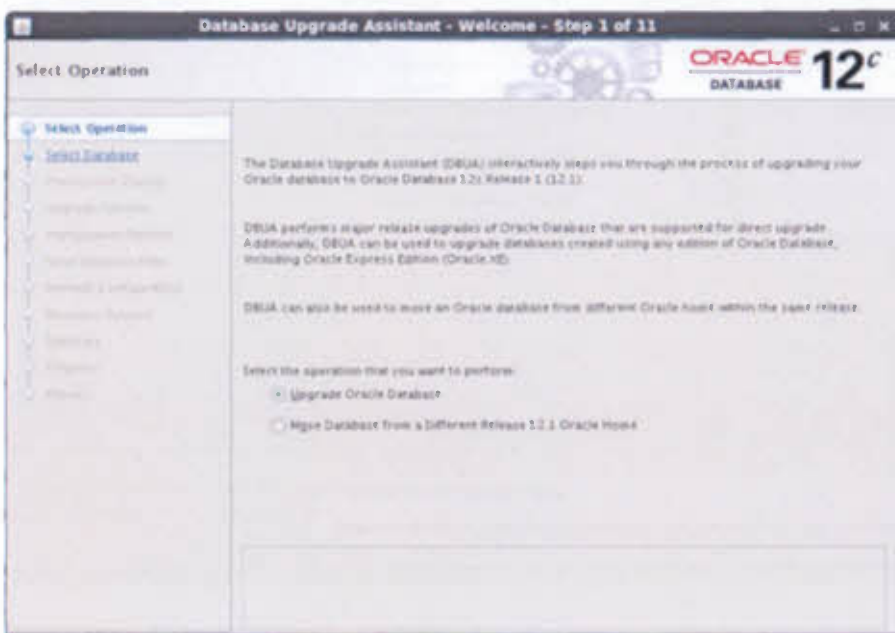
Database Upgrade Assistant - Welcome - Step 1 of 11

Select Operation

ORACLE DATABASE 12$^c$

Select Operation
Select Database
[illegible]
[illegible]
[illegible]
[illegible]
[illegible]
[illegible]
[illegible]
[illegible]
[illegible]

The Database Upgrade Assistant (DBUA) interactively steps you through the process of upgrading your Oracle database to Oracle Database 12c Release 1 (12.1).

DBUA performs major release upgrades of Oracle Database that are supported for direct upgrade. Additionally, DBUA can be used to upgrade databases created using any edition of Oracle Database, including Oracle Express Edition (Oracle XE).

DBUA can also be used to move an Oracle database from different Oracle home within the same release.

Select the operation that you want to perform:

Upgrade Oracle Database

Move Database from a Different Release 12.1 Oracle Home